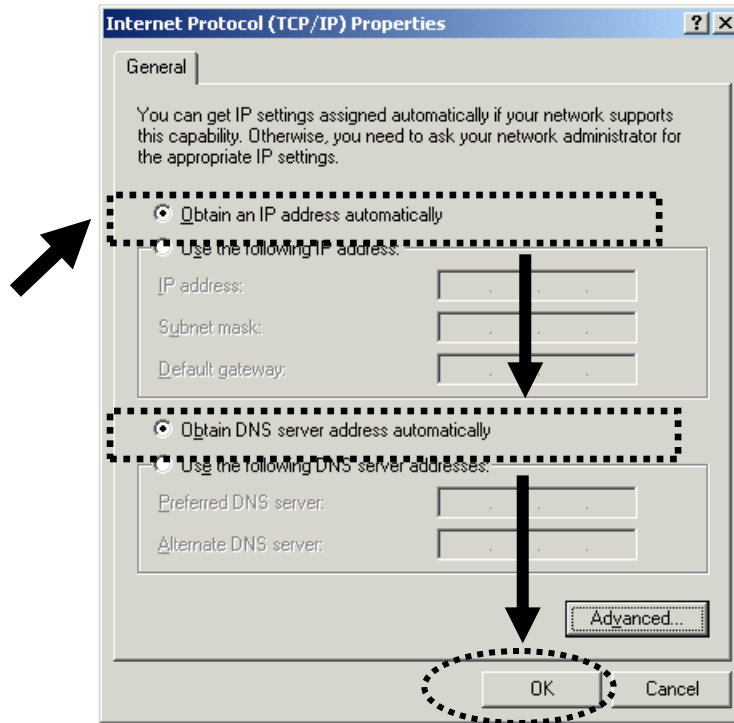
Internet Protocol (TCP/IP) Properties

?

General

You can get IP settings assigned automatically if your network supports this capability. Otherwise, you need to ask your network administrator for the appropriate IP settings.

Obtain an IP address automatically

Use the following IP address:

IP address:

Subnet mask:

Default gateway:

Obtain DNS server address automatically

Use the following DNS server addresses:

Preferred DNS server:

Alternate DNS server:

Advanced...

OK

Cancel